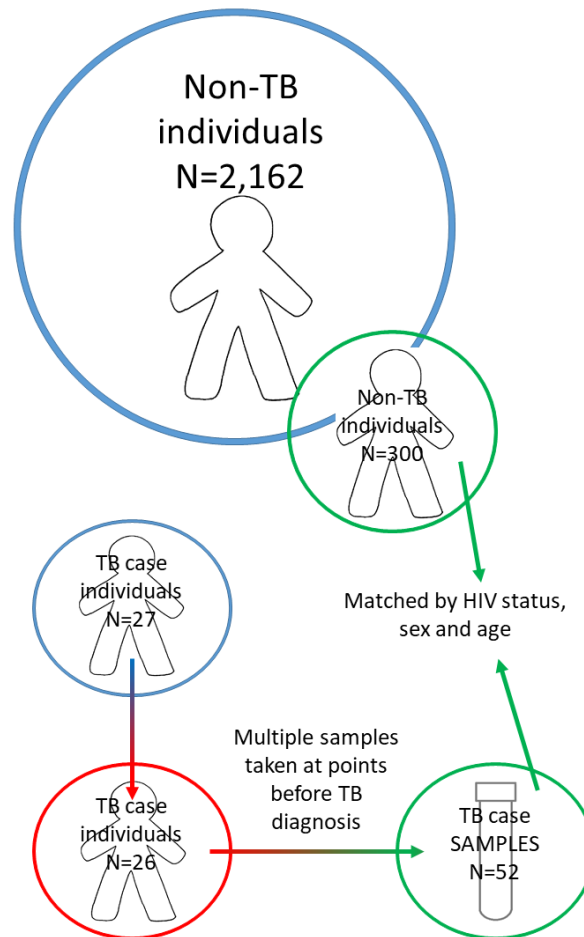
Non-TB individuals N=2,162

Non-TB individuals N=300

TB case individuals N=27

Matched by HIV status, sex and age

Multiple samples taken at points before TB diagnosis

TB case individuals N=26

TB case SAMPLES N=52